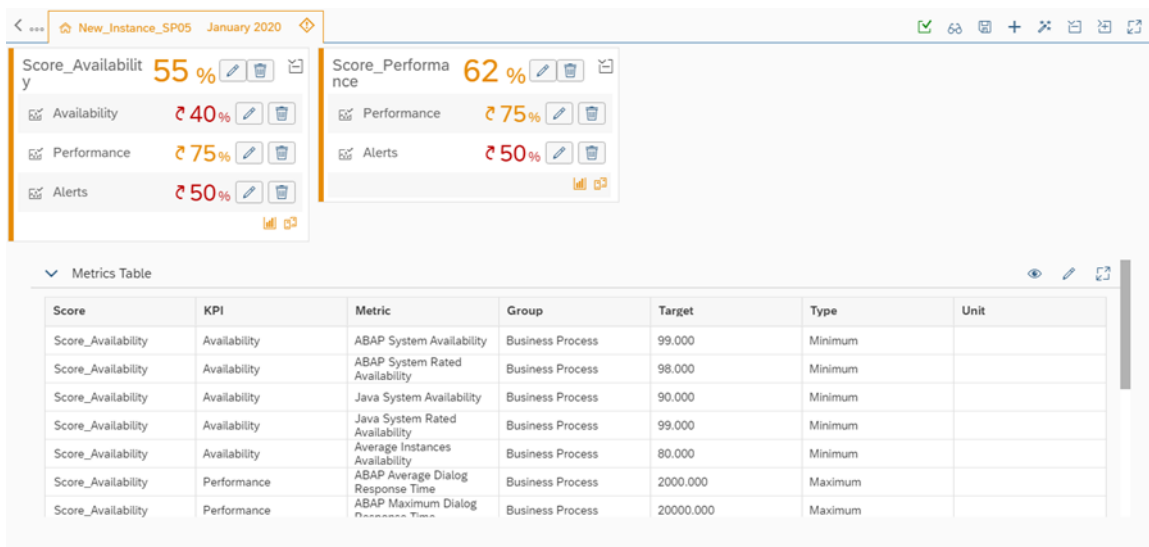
New_Instance_SP05 January 2020

Score_Availability 55 %

Availability 40 %

Performance 75 %

Alerts 50 %

Score_Performance 62 %

Performance 75 %

Alerts 50 %

Metrics Table

| Score | KPI | Metric | Group | Target | Type | Unit |
|---|---|---|---|---|---|---|
| Score_Availability | Availability | ABAP System Availability | Business Process | 99.000 | Minimum | |
| Score_Availability | Availability | ABAP System Rated Availability | Business Process | 98.000 | Minimum | |
| Score_Availability | Availability | Java System Availability | Business Process | 90.000 | Minimum | |
| Score_Availability | Availability | Java System Rated Availability | Business Process | 99.000 | Minimum | |
| Score_Availability | Availability | Average Instances Availability | Business Process | 80.000 | Minimum | |
| Score_Availability | Performance | ABAP Average Dialog Response Time | Business Process | 2000.000 | Maximum | |
| Score_Availability | Performance | ABAP Maximum Dialog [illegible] | Business Process | 20000.000 | Maximum | |